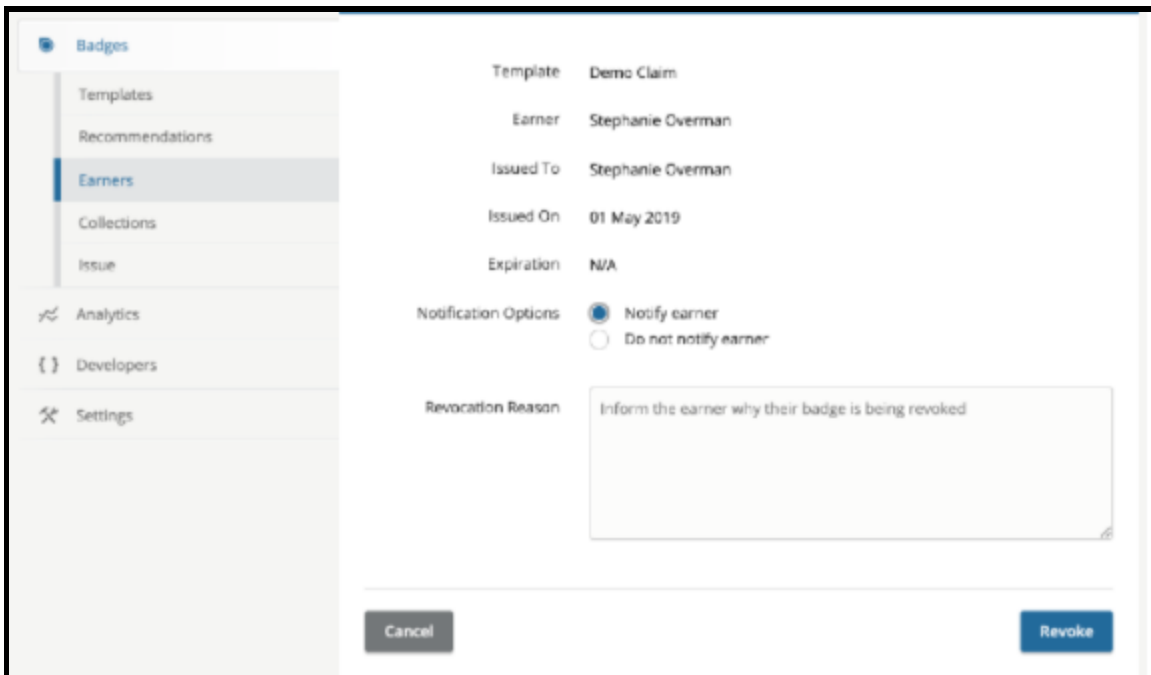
Badges

Templates

Recommendations

Earners

Collections

Issue

Analytics

{ } Developers

Settings

Template Demo Claim

Earner Stephanie Overman

Issued To Stephanie Overman

Issued On 01 May 2019

Expiration N/A

Notification Options

Notify earner

Do not notify earner

Revocation Reason

Inform the earner why their badge is being revoked

Cancel

Revoke